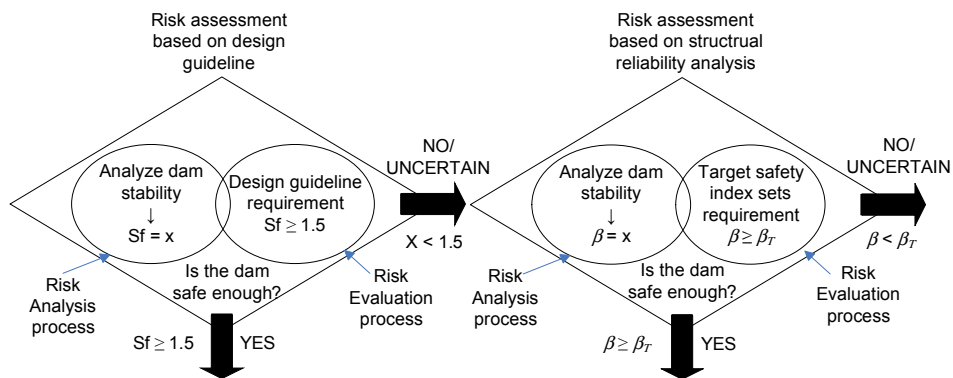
Risk assessment based on design guideline

Analyze dam stability
↓
Sf = x

Design guideline requirement
Sf ≥ 1.5

NO/ UNCERTAIN

X < 1.5

Is the dam safe enough?

Risk Analysis process

Risk Evaluation process

Sf ≥ 1.5

YES

Risk assessment based on structural reliability analysis

Analyze dam stability
↓
$\beta = x$

Target safety index sets requirement
$\beta \geq \beta_T$

NO/ UNCERTAIN

$\beta < \beta_T$

Is the dam safe enough?

Risk Analysis process

Risk Evaluation process

$\beta \geq \beta_T$

YES